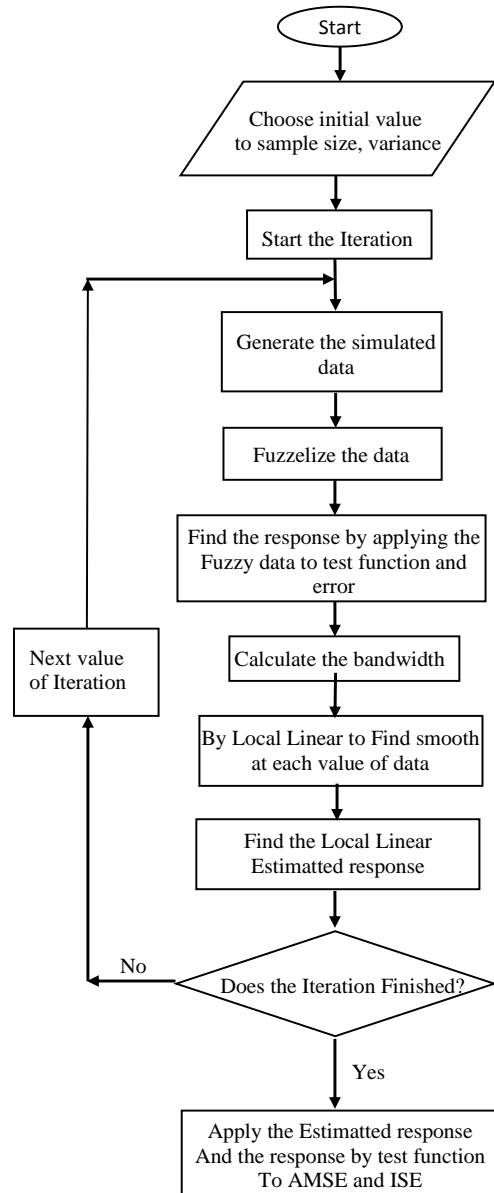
Start

Choose initial value to sample size, variance

Start the Iteration

Generate the simulated data

Fuzzelize the data

Find the response by applying the Fuzzy data to test function and error

Calculate the bandwidth

By Local Linear to Find smooth at each value of data

Find the Local Linear Estimatted response

Does the Iteration Finished?

No

Next value of Iteration

Yes

Apply the Estimatted response And the response by test function To AMSE and ISE